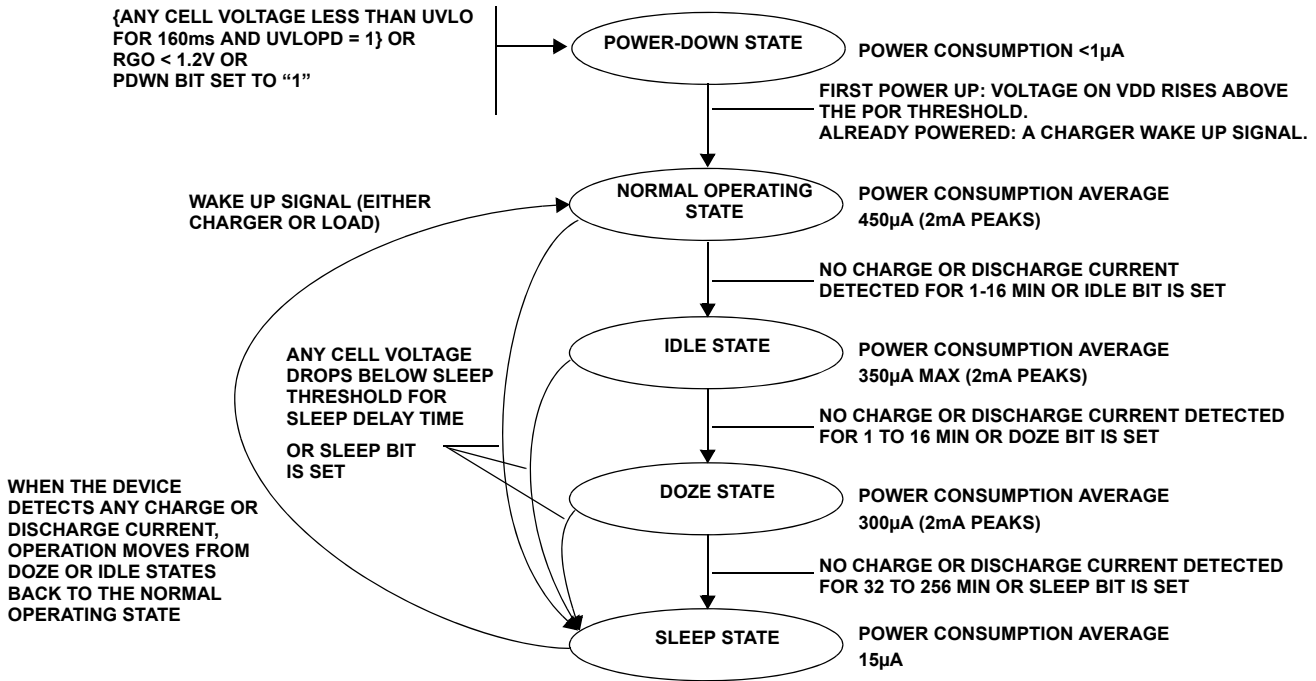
{ANY CELL VOLTAGE LESS THAN UVLO FOR 160ms AND UVLOPD = 1} OR RGO < 1.2V OR PDWN BIT SET TO "1"

POWER-DOWN STATE

POWER CONSUMPTION <1µA

FIRST POWER UP: VOLTAGE ON VDD RISES ABOVE THE POR THRESHOLD.
ALREADY POWERED: A CHARGER WAKE UP SIGNAL.

WAKE UP SIGNAL (EITHER CHARGER OR LOAD)

NORMAL OPERATING STATE

POWER CONSUMPTION AVERAGE
450µA (2mA PEAKS)

NO CHARGE OR DISCHARGE CURRENT DETECTED FOR 1-16 MIN OR IDLE BIT IS SET

ANY CELL VOLTAGE DROPS BELOW SLEEP THRESHOLD FOR SLEEP DELAY TIME

OR SLEEP BIT IS SET

IDLE STATE

POWER CONSUMPTION AVERAGE
350µA MAX (2mA PEAKS)

NO CHARGE OR DISCHARGE CURRENT DETECTED FOR 1 TO 16 MIN OR DOZE BIT IS SET

WHEN THE DEVICE DETECTS ANY CHARGE OR DISCHARGE CURRENT, OPERATION MOVES FROM DOZE OR IDLE STATES BACK TO THE NORMAL OPERATING STATE

DOZE STATE

POWER CONSUMPTION AVERAGE
300µA (2mA PEAKS)

NO CHARGE OR DISCHARGE CURRENT DETECTED FOR 32 TO 256 MIN OR SLEEP BIT IS SET

SLEEP STATE

POWER CONSUMPTION AVERAGE
15µA